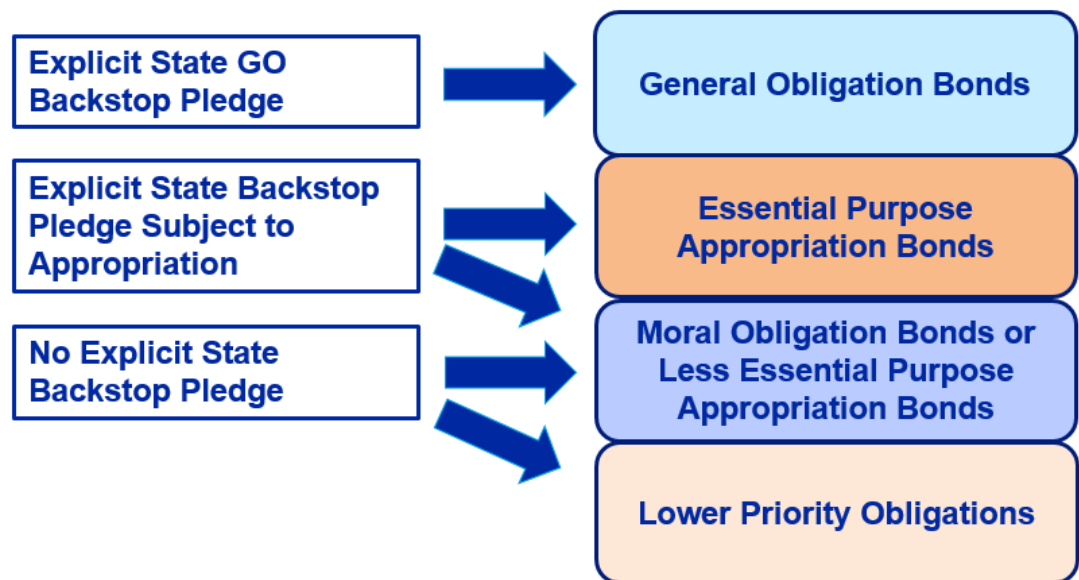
Explicit State GO Backstop Pledge

General Obligation Bonds

Explicit State Backstop Pledge Subject to Appropriation

Essential Purpose Appropriation Bonds

No Explicit State Backstop Pledge

Moral Obligation Bonds or Less Essential Purpose Appropriation Bonds

Lower Priority Obligations